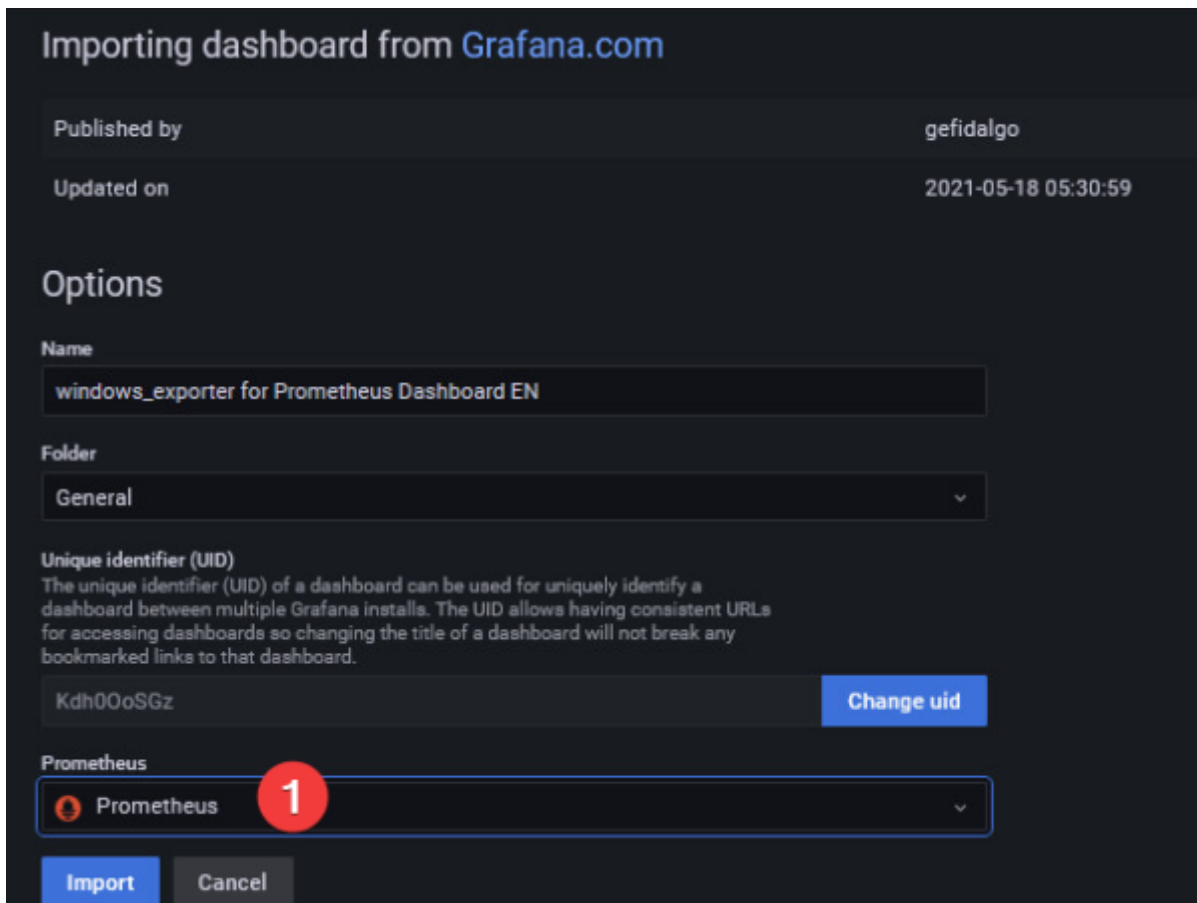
Importing dashboard from Grafana.com

| Published by | gefidalgo |
|---|---|
| Updated on | 2021-05-18 05:30:59 |

Options

Name

windows_exporter for Prometheus Dashboard EN

Folder

General

Unique identifier (UID)

The unique identifier (UID) of a dashboard can be used for uniquely identify a dashboard between multiple Grafana installs. The UID allows having consistent URLs for accessing dashboards so changing the title of a dashboard will not break any bookmarked links to that dashboard.

Kdh0OoSGz

Change uid

Prometheus

Prometheus

1

Import

Cancel